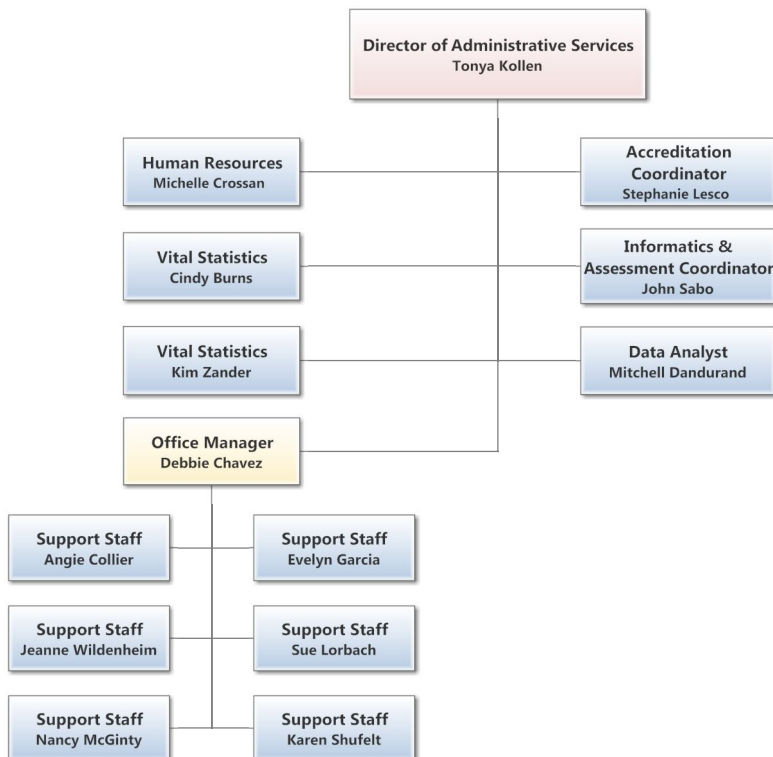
Director of Administrative Services
Tonya Kollen

Human Resources
Michelle Crossan

Accreditation Coordinator
Stephanie Lesco

Vital Statistics
Cindy Burns

Informatics & Assessment Coordinator
John Sabo

Vital Statistics
Kim Zander

Data Analyst
Mitchell Dandurand

Office Manager
Debbie Chavez

Support Staff
Angie Collier

Support Staff
Evelyn Garcia

Support Staff
Jeanne Wildenheim

Support Staff
Sue Lorbach

Support Staff
Nancy McGinty

Support Staff
Karen Shufelt